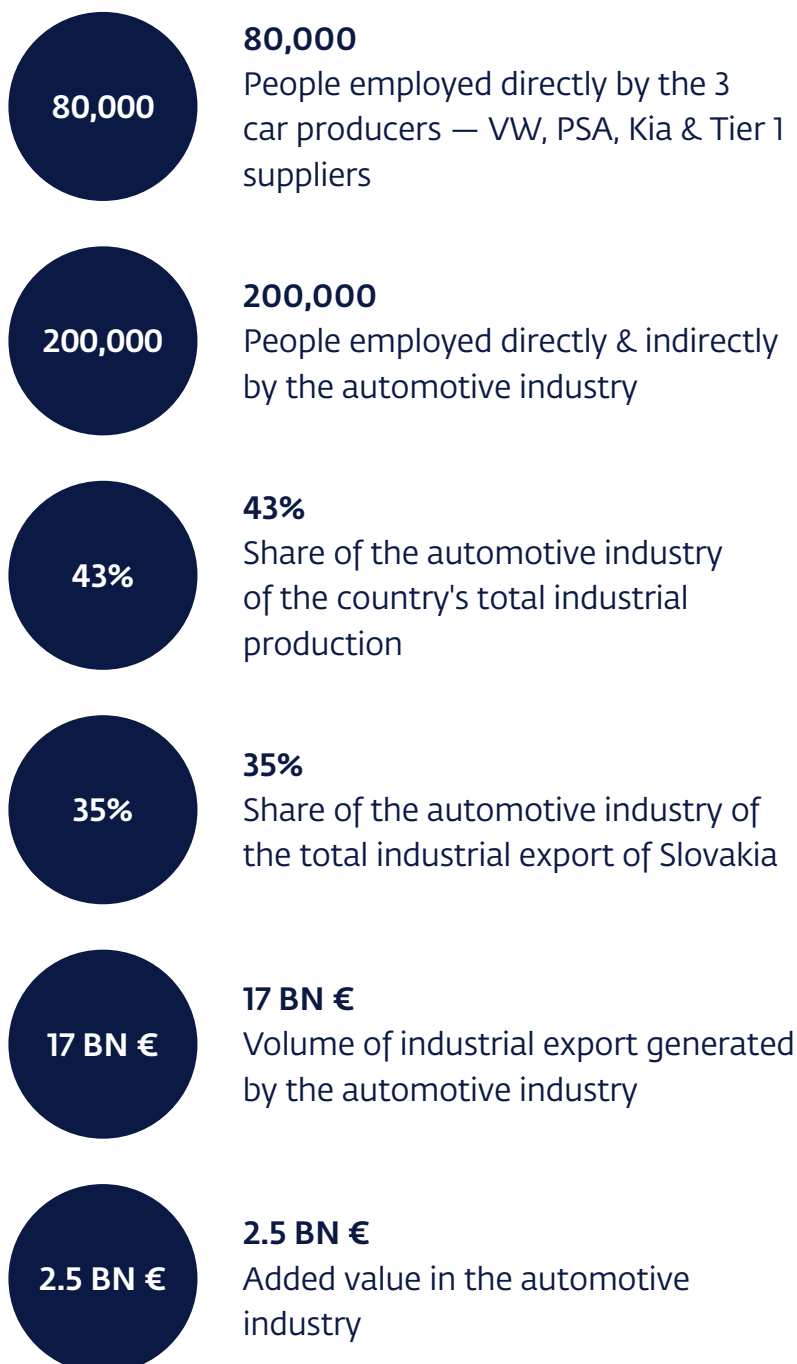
80,000

80,000
People employed directly by the 3 car producers — VW, PSA, Kia & Tier 1 suppliers

200,000

200,000
People employed directly & indirectly by the automotive industry

43%

43%
Share of the automotive industry of the country's total industrial production

35%

35%
Share of the automotive industry of the total industrial export of Slovakia

17 BN €

17 BN €
Volume of industrial export generated by the automotive industry

2.5 BN €

2.5 BN €
Added value in the automotive industry